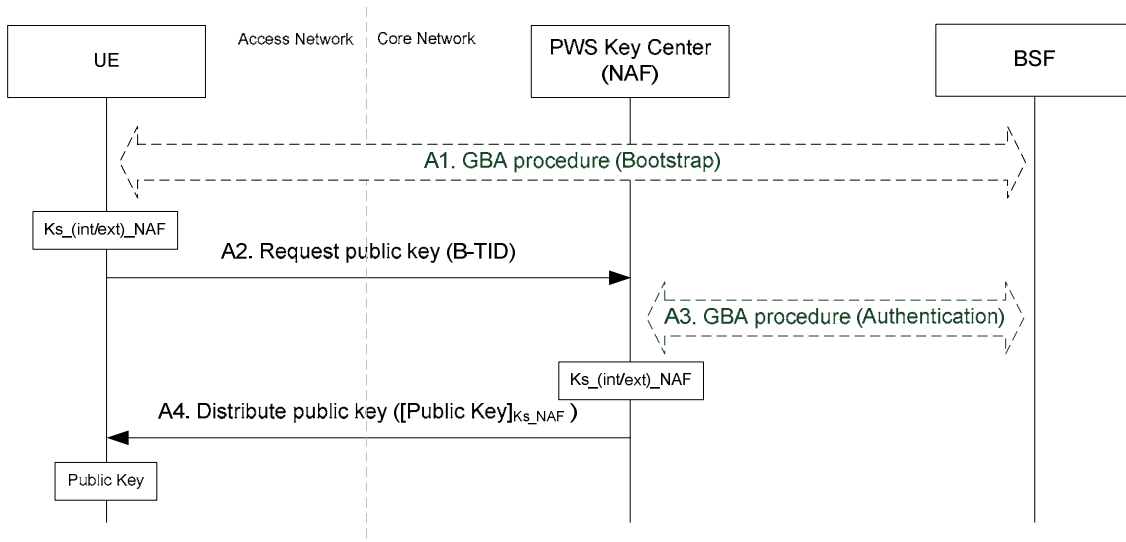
UE

Access Network

Core Network

PWS Key Center (NAF)

BSF

A1. GBA procedure (Bootstrap)

Ks_(int/ext)_NAF

A2. Request public key (B-TID)

A3. GBA procedure (Authentication)

Ks_(int/ext)_NAF

A4. Distribute public key ([Public Key]$_{Ks\_NAF}$ )

Public Key